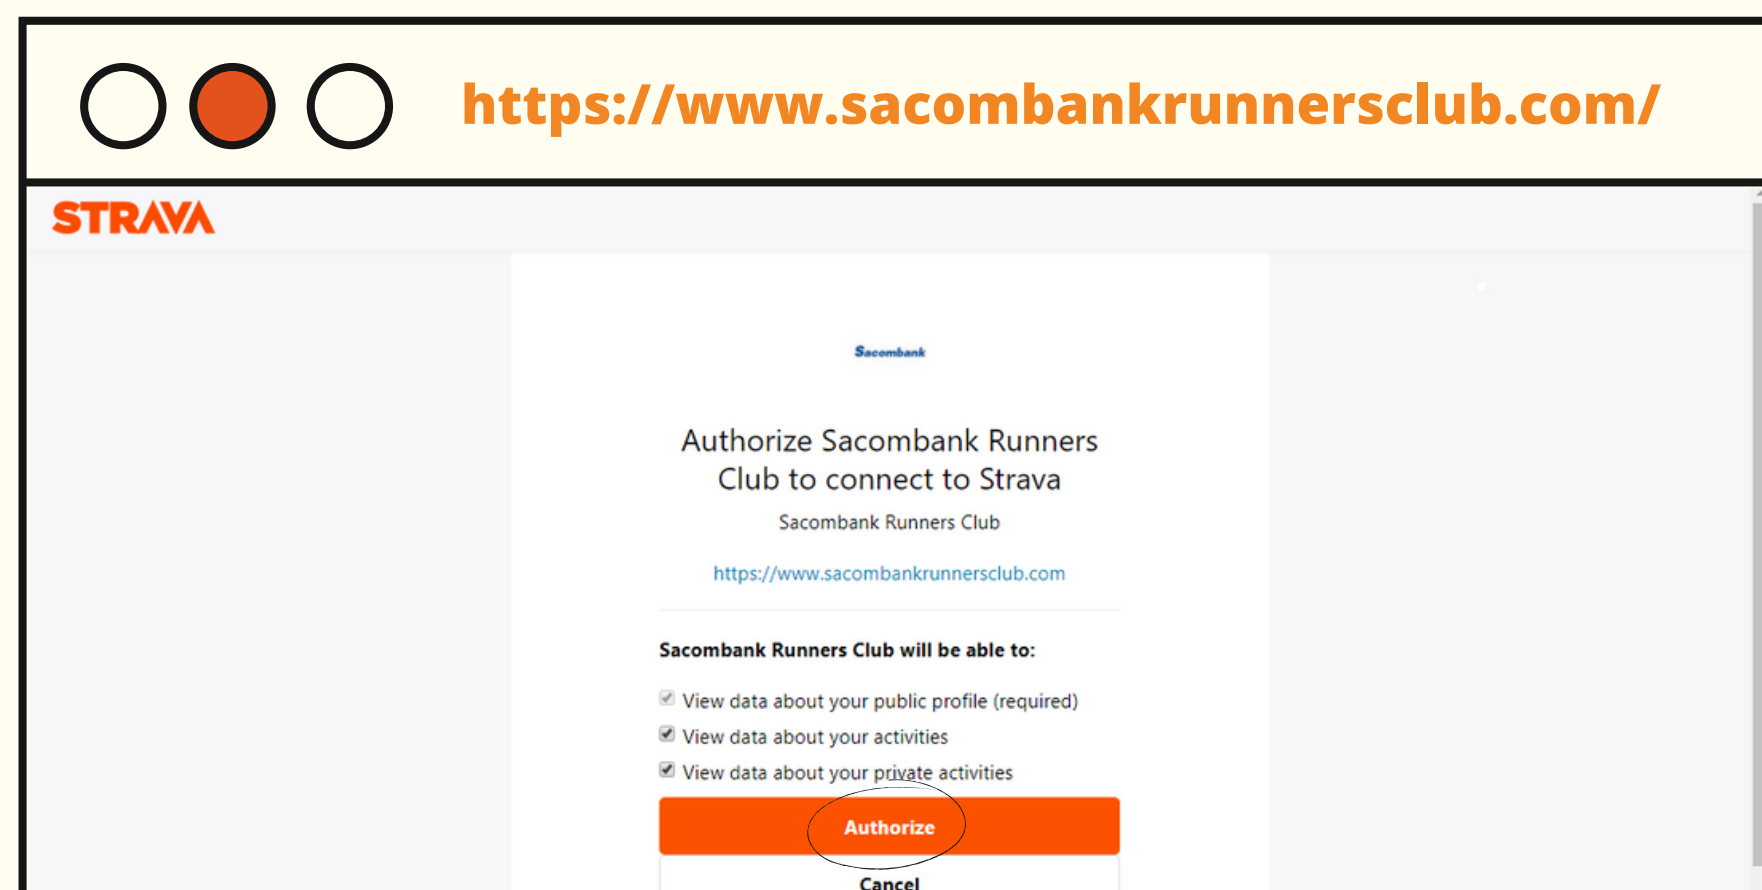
https://www.sacombankrunnersclub.com/

STRAVA

Sacombank

Authorize Sacombank Runners Club to connect to Strava

Sacombank Runners Club

https://www.sacombankrunnersclub.com

Sacombank Runners Club will be able to:

View data about your public profile (required)

View data about your activities

View data about your private activities

Authorize

Cancel